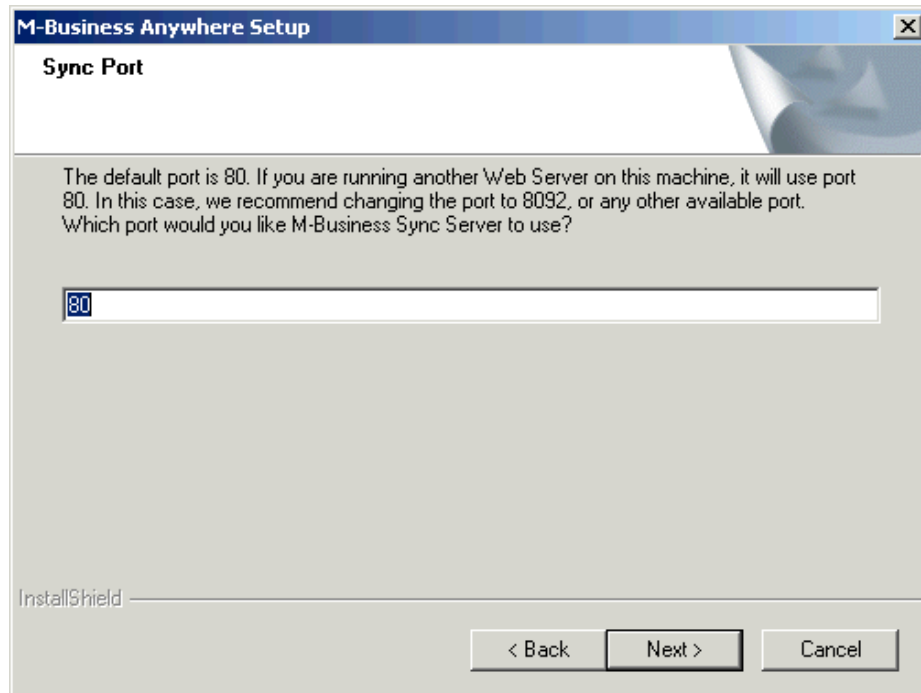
M-Business Anywhere Setup

Sync Port

The default port is 80. If you are running another Web Server on this machine, it will use port 80. In this case, we recommend changing the port to 8092, or any other available port. Which port would you like M-Business Sync Server to use?

80

InstallShield

< Back
Next >
Cancel